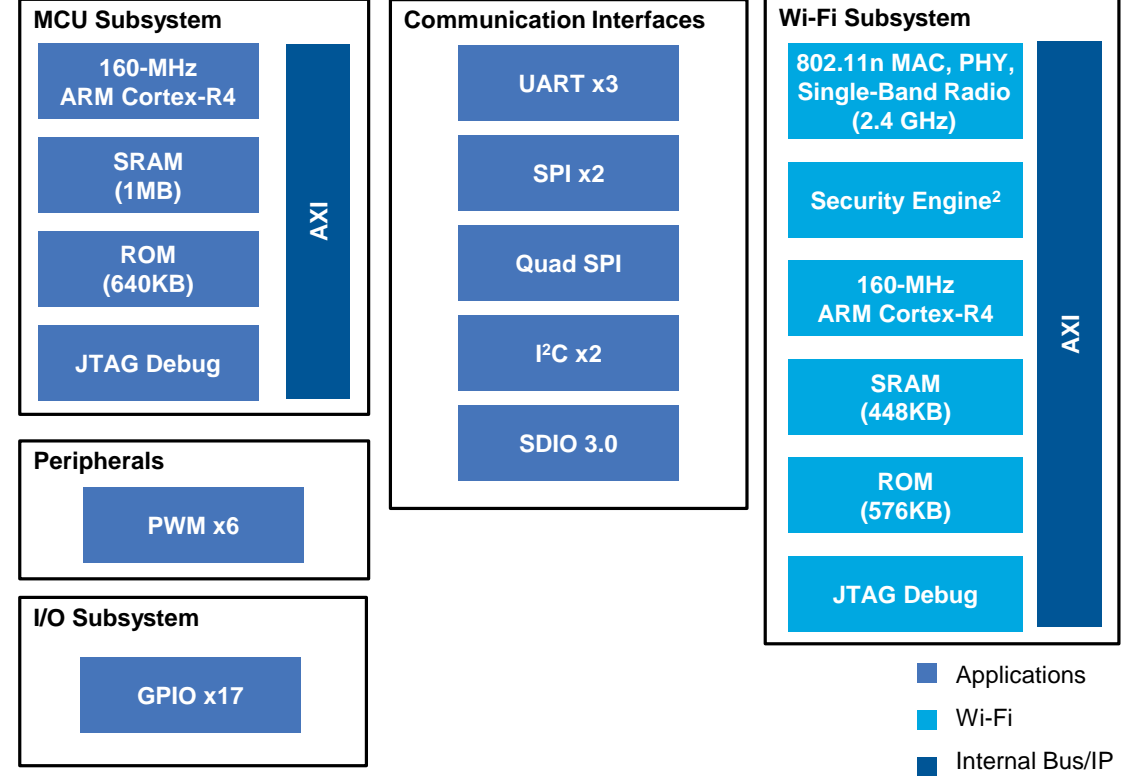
MCU Subsystem

160-MHz ARM Cortex-R4

SRAM (1MB)

ROM (640KB)

JTAG Debug

AXI

Peripherals

PWM x6

I/O Subsystem

GPIO x17

Communication Interfaces

UART x3

SPI x2

Quad SPI

I$^2$C x2

SDIO 3.0

Wi-Fi Subsystem

802.11n MAC, PHY, Single-Band Radio (2.4 GHz)

Security Engine$^2$

160-MHz ARM Cortex-R4

SRAM (448KB)

ROM (576KB)

JTAG Debug

AXI

Applications

Wi-Fi

Internal Bus/IP